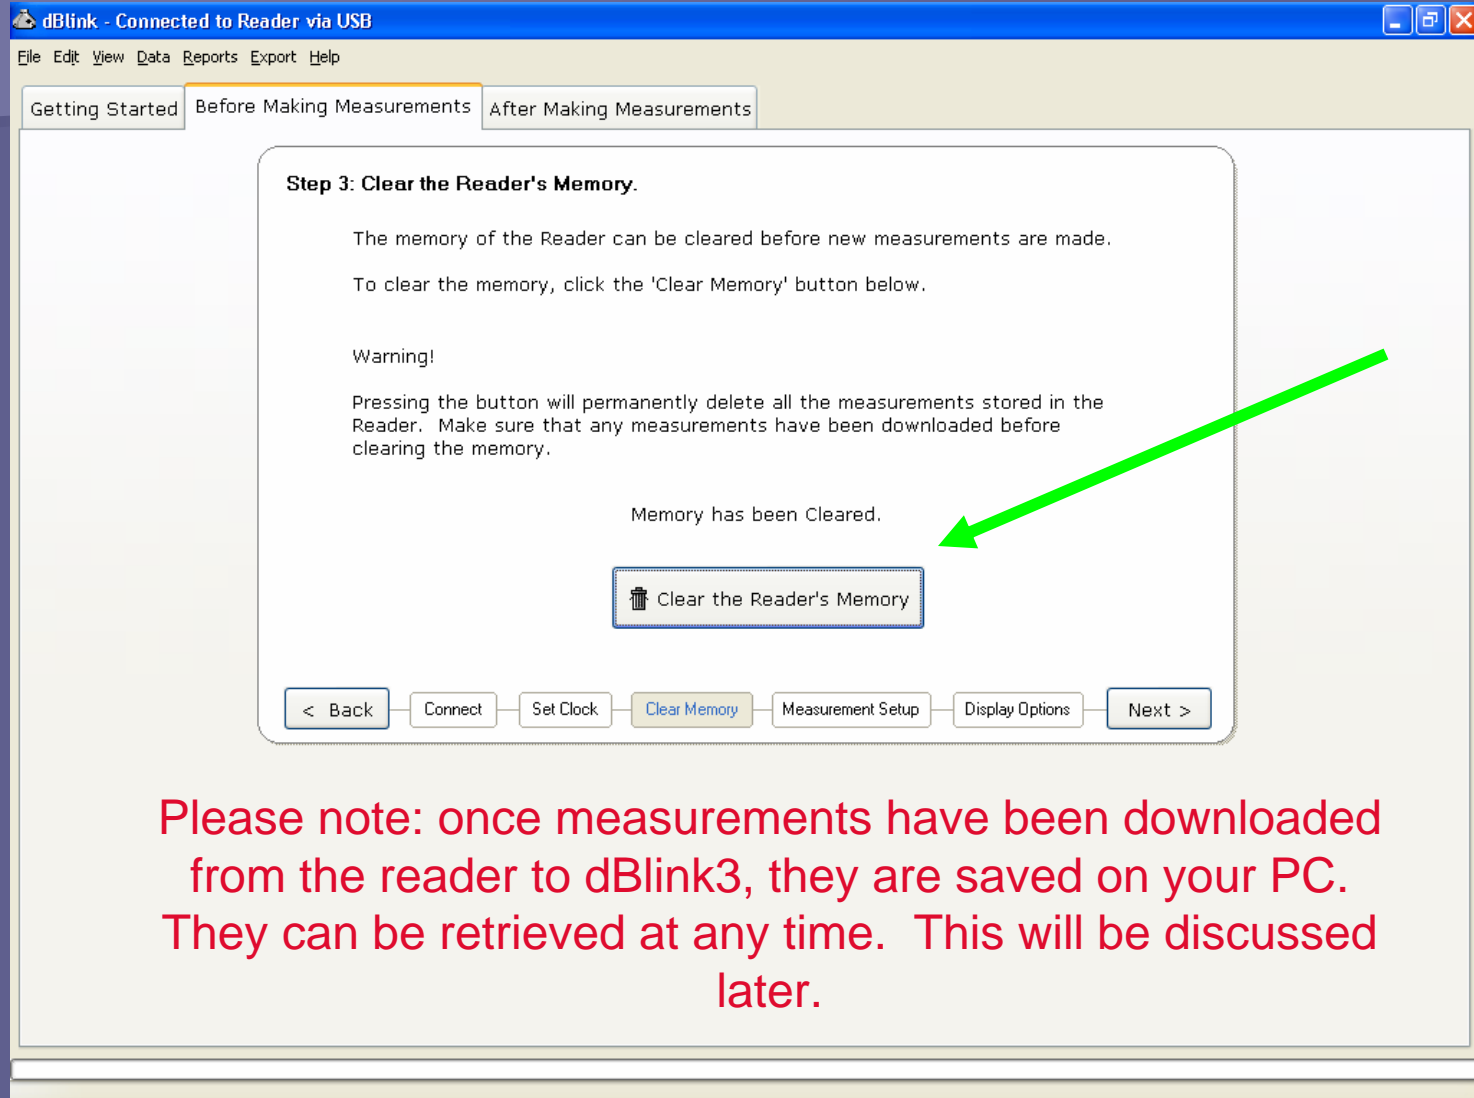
dBlink - Connected to Reader via USB

File Edit View Data Reports Export Help

Getting Started | Before Making Measurements | After Making Measurements

Step 3: Clear the Reader's Memory.

The memory of the Reader can be cleared before new measurements are made.

To clear the memory, click the 'Clear Memory' button below.

Warning!

Pressing the button will permanently delete all the measurements stored in the Reader. Make sure that any measurements have been downloaded before clearing the memory.

Memory has been Cleared.

Clear the Reader's Memory

< Back | Connect | Set Clock | Clear Memory | Measurement Setup | Display Options | Next >

Please note: once measurements have been downloaded from the reader to dBlink3, they are saved on your PC. They can be retrieved at any time. This will be discussed later.